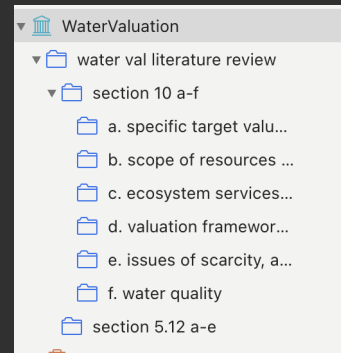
WaterValuation

water val literature review

section 10 a-f

a. specific target valu...

b. scope of resources ...

c. ecosystem services...

d. valuation framewor...

e. issues of scarcity, a...

f. water quality

section 5.12 a-e